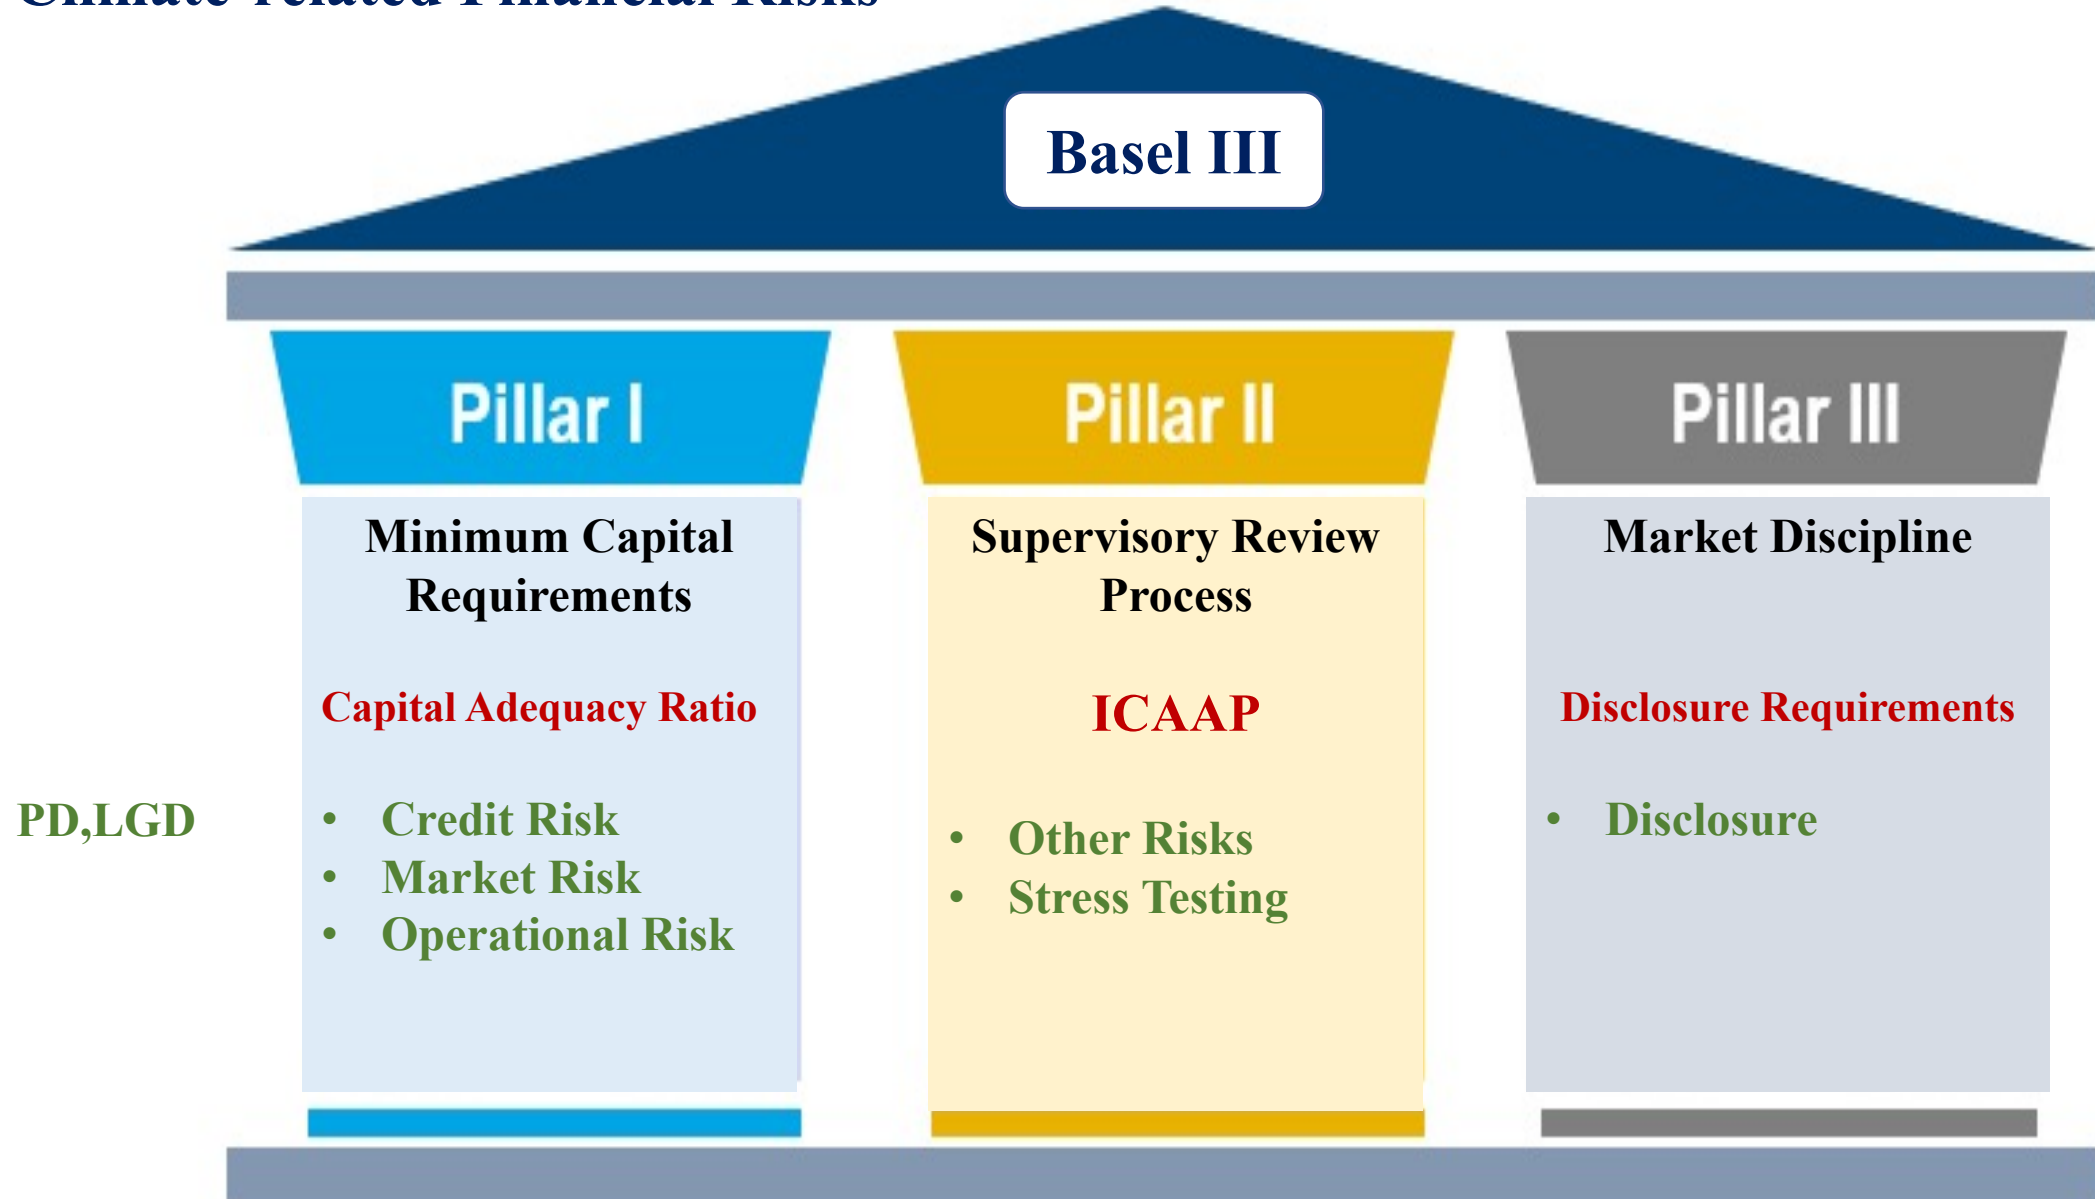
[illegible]

Basel III

Pillar I

Minimum Capital Requirements

Capital Adequacy Ratio

- Credit Risk
- Market Risk
- Operational Risk

PD,LGD

Pillar II

Supervisory Review Process

ICAAP

- Other Risks
- Stress Testing

Pillar III

Market Discipline

Disclosure Requirements

- Disclosure